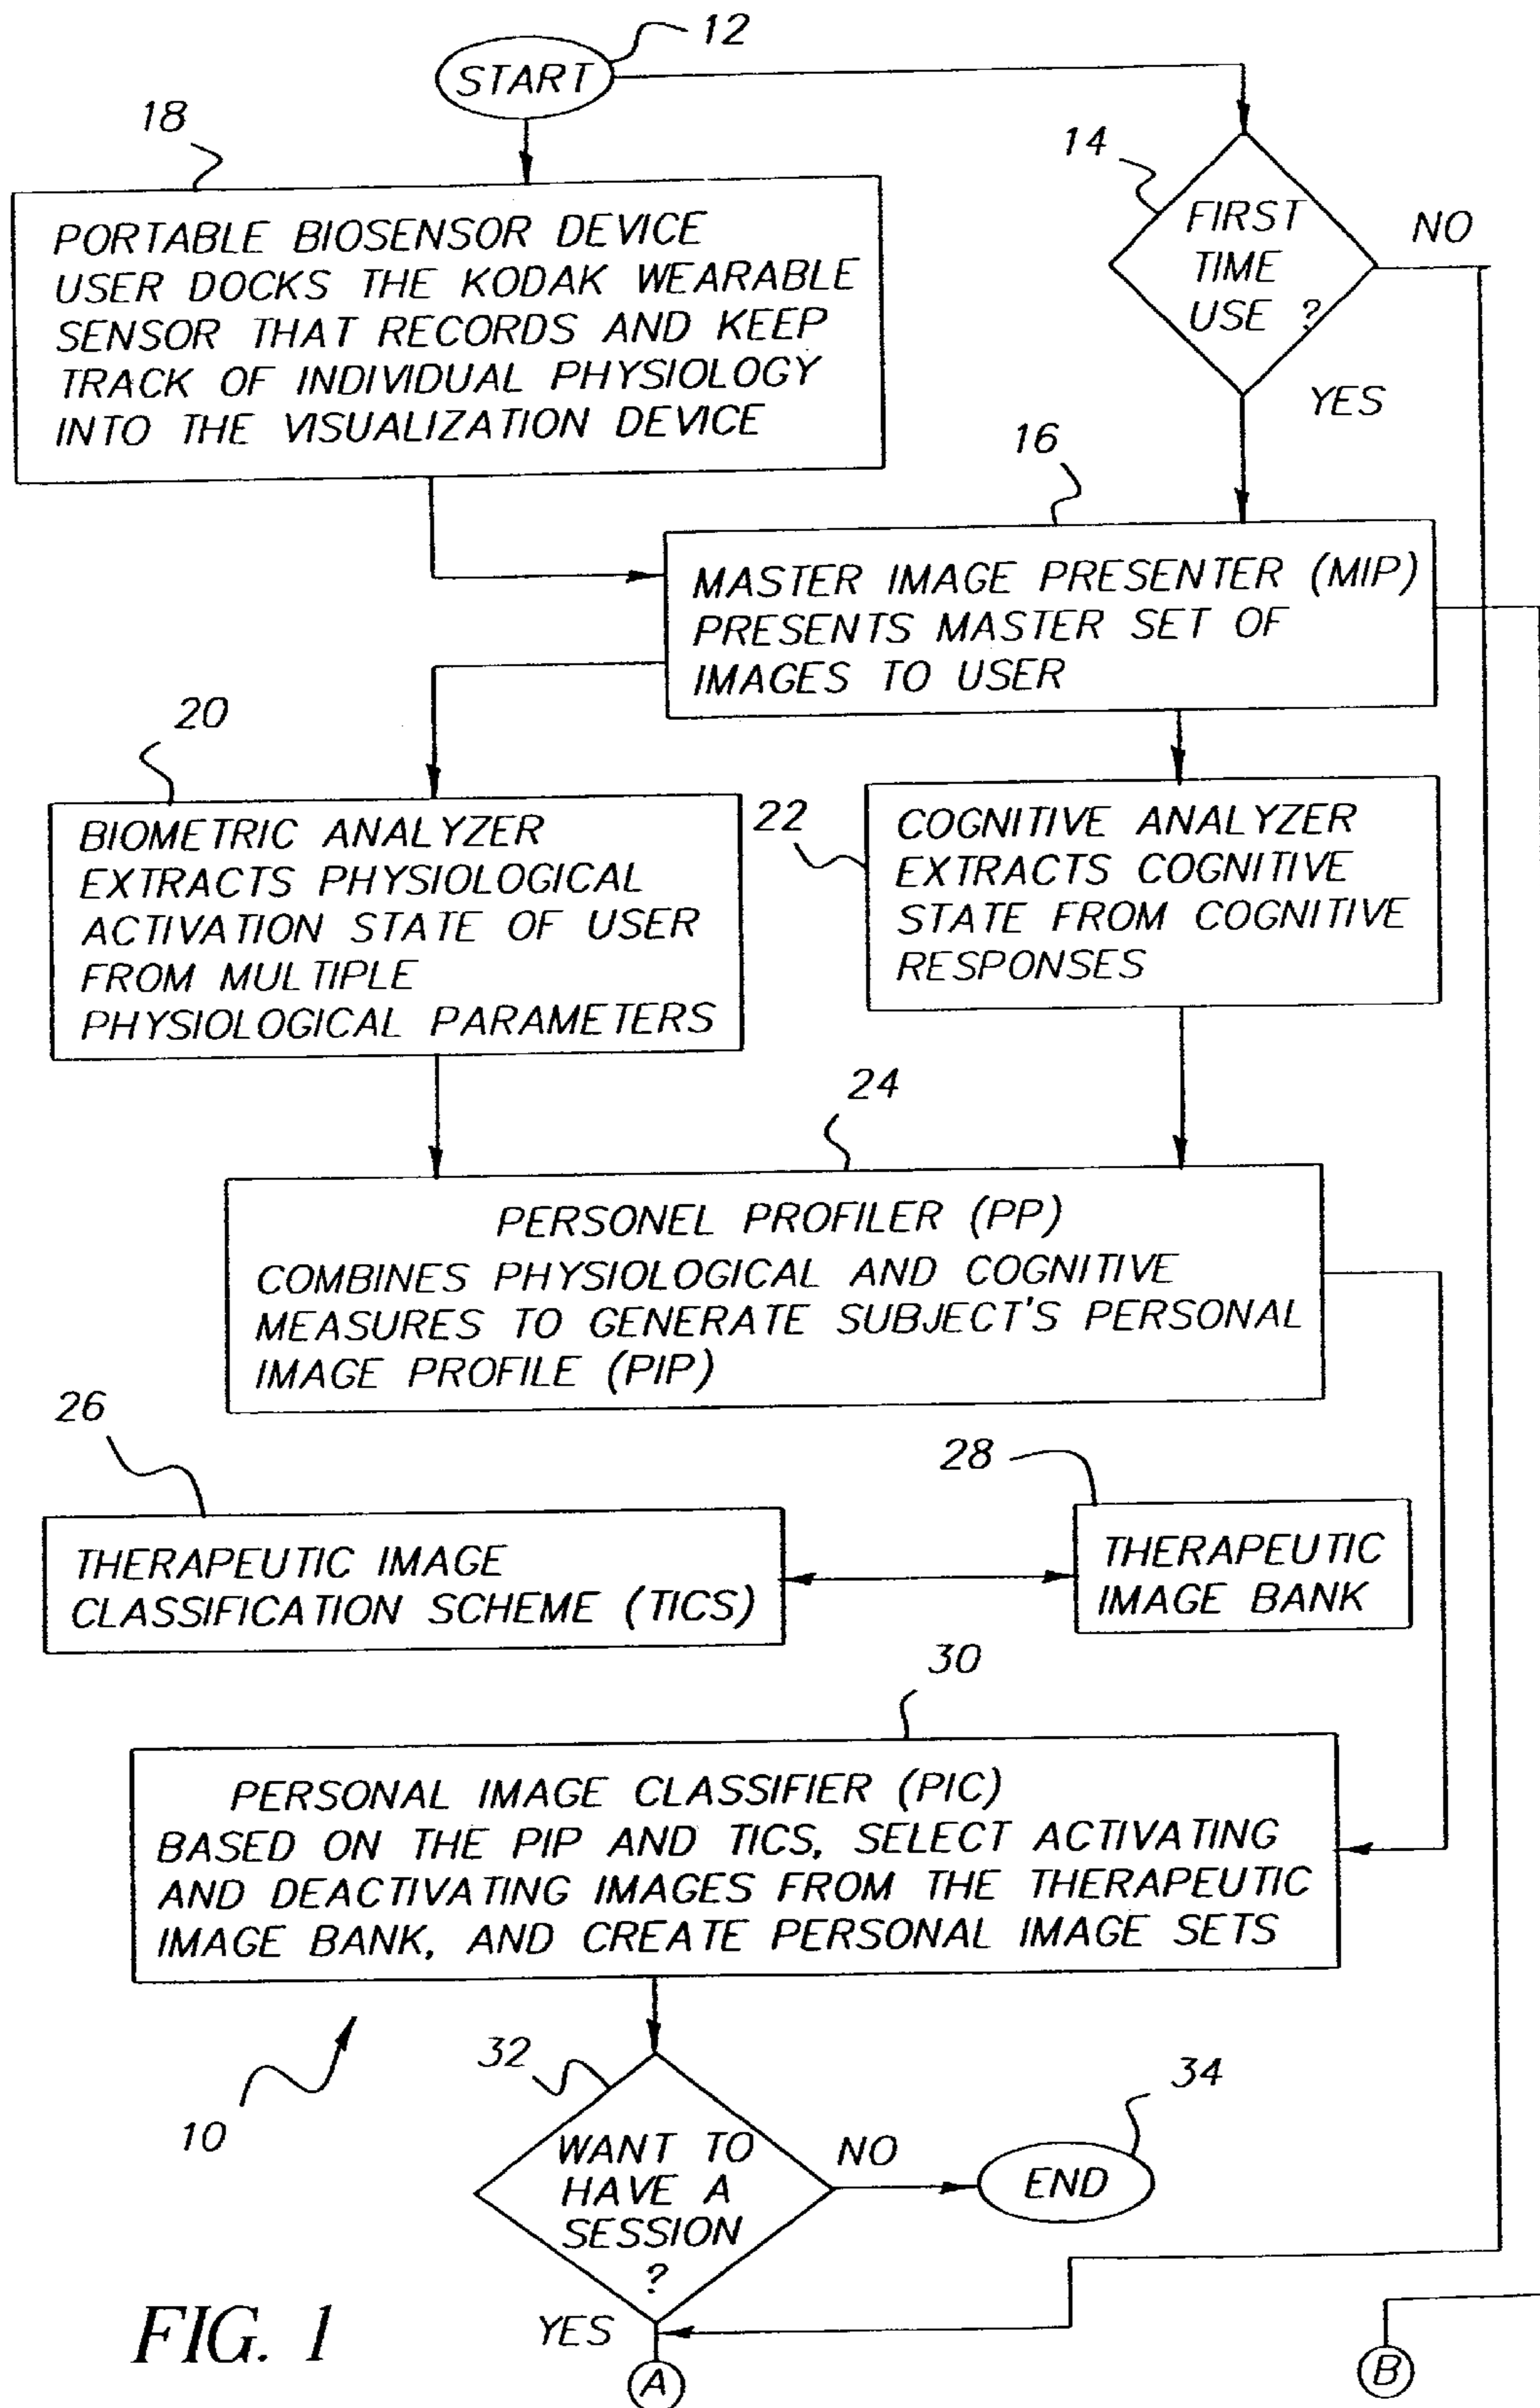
12

START

18

PORTABLE BIOSENSOR DEVICE USER DOCKS THE KODAK WEARABLE SENSOR THAT RECORDS AND KEEP TRACK OF INDIVIDUAL PHYSIOLOGY INTO THE VISUALIZATION DEVICE

14

FIRST TIME USE ?

NO

YES

16

MASTER IMAGE PRESENTER (MIP) PRESENTS MASTER SET OF IMAGES TO USER

20

BIOMETRIC ANALYZER EXTRACTS PHYSIOLOGICAL ACTIVATION STATE OF USER FROM MULTIPLE PHYSIOLOGICAL PARAMETERS

22

COGNITIVE ANALYZER EXTRACTS COGNITIVE STATE FROM COGNITIVE RESPONSES

24

PERSONEL PROFILER (PP) COMBINES PHYSIOLOGICAL AND COGNITIVE MEASURES TO GENERATE SUBJECT'S PERSONAL IMAGE PROFILE (PIP)

26

THERAPEUTIC IMAGE CLASSIFICATION SCHEME (TICS)

28

THERAPEUTIC IMAGE BANK

30

PERSONAL IMAGE CLASSIFIER (PIC) BASED ON THE PIP AND TICS, SELECT ACTIVATING AND DEACTIVATING IMAGES FROM THE THERAPEUTIC IMAGE BANK, AND CREATE PERSONAL IMAGE SETS

10

32

WANT TO HAVE A SESSION ?

NO

34

END

FIG. 1

YES

A

B